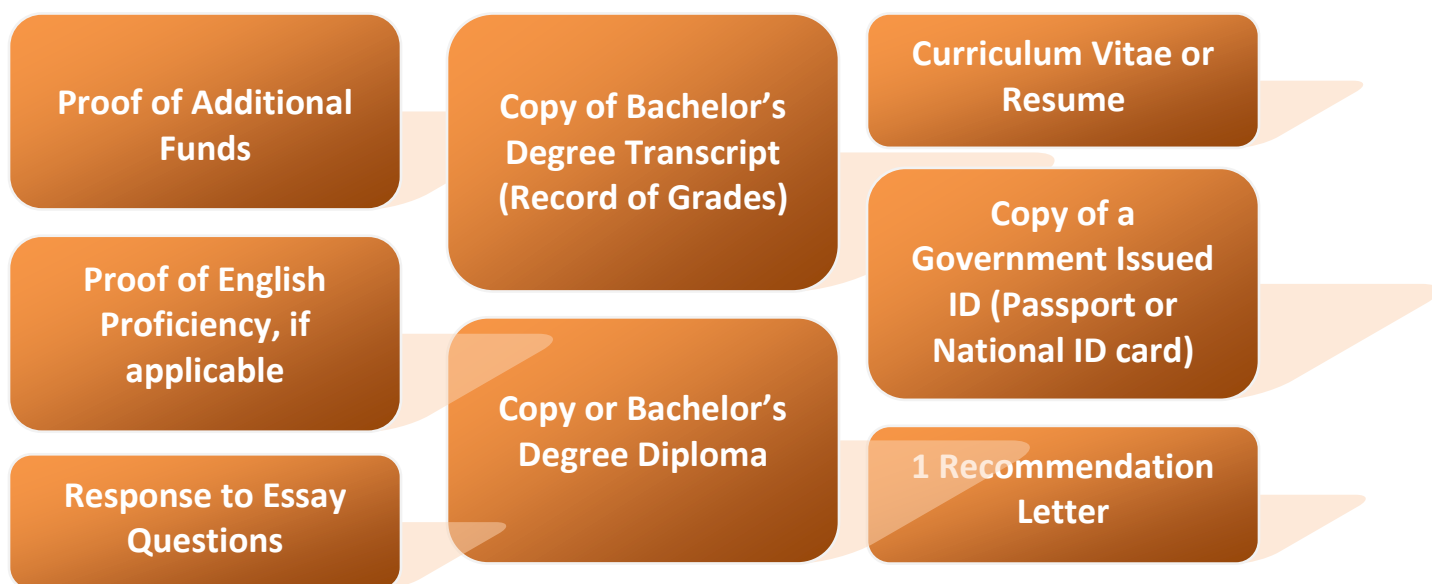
Proof of Additional Funds

Proof of English Proficiency, if applicable

Response to Essay Questions

Copy of Bachelor’s Degree Transcript (Record of Grades)

Copy or Bachelor’s Degree Diploma

Curriculum Vitae or Resume

Copy of a Government Issued ID (Passport or National ID card)

1 Recommendation Letter